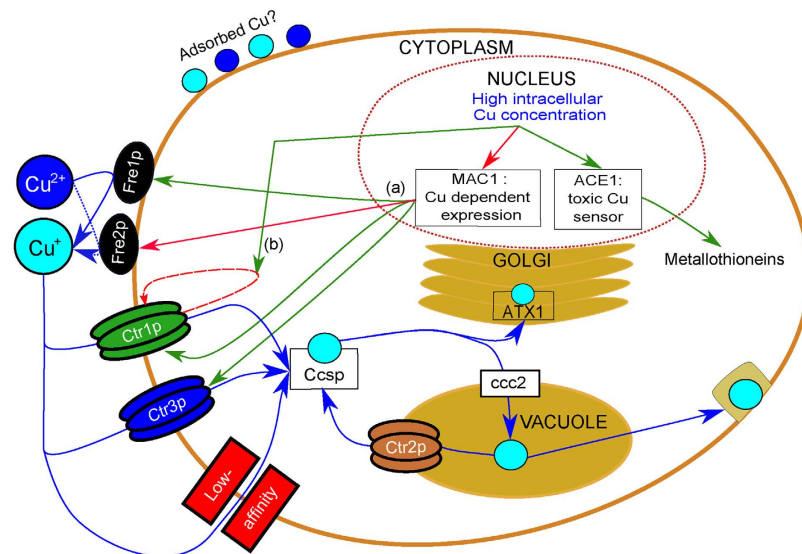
Adsorbed Cu?

CYTOPLASM

NUCLEUS
High intracellular Cu concentration

$Cu^{2+}$

$Cu^{+}$

Fre1p

Fre2p

(a)

MAC1 : Cu dependent expression

ACE1: toxic Cu sensor

Metallothioneins

(b)

GOLGI

ATX1

Ctr1p

Ccsp

Ctr3p

ccc2

VACUOLE

Ctr2p

Low-

affinity